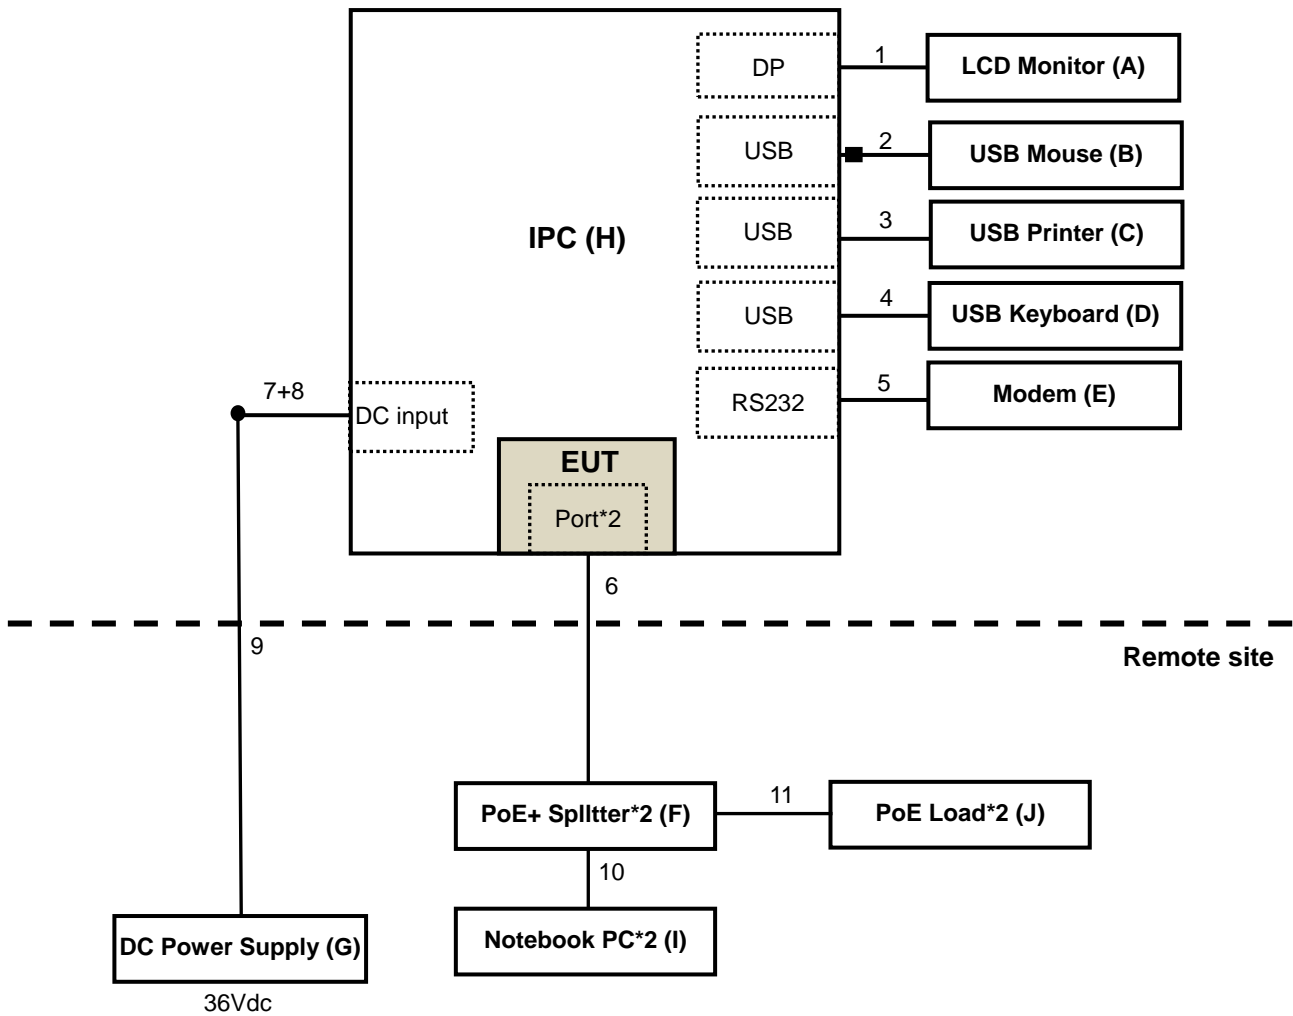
IPC (H)

DP

1

LCD Monitor (A)

USB

2

USB Mouse (B)

USB

3

USB Printer (C)

USB

4

USB Keyboard (D)

RS232

5

Modem (E)

7+8

DC input

EUT

Port*2

6

9

Remote site

PoE+ Spllter*2 (F)

11

PoE Load*2 (J)

10

DC Power Supply (G)

Notebook PC*2 (I)

36Vdc